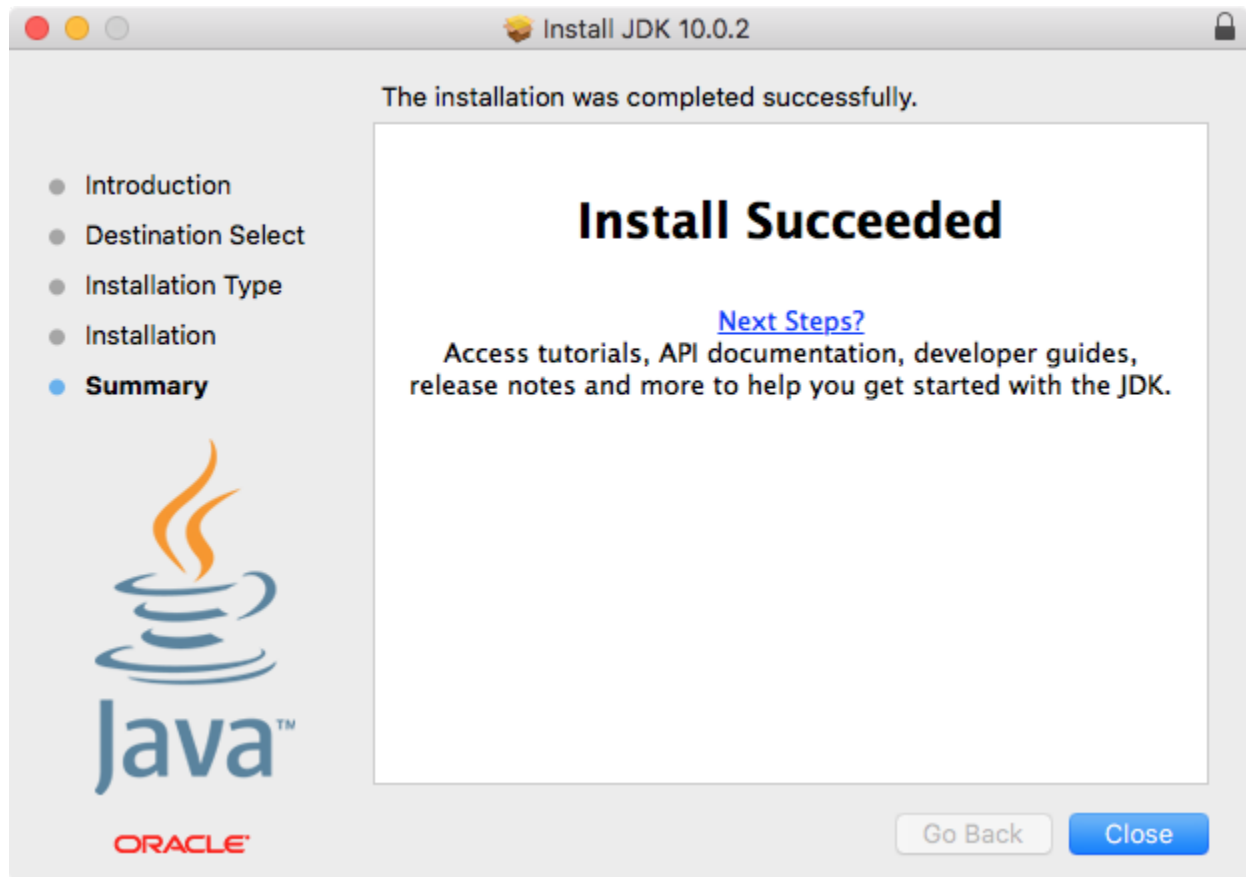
Install JDK 10.0.2

The installation was completed successfully.

Introduction
Destination Select
Installation Type
Installation
Summary

Install Succeeded

Next Steps?
Access tutorials, API documentation, developer guides, release notes and more to help you get started with the JDK.

Java™

ORACLE

Go Back
Close